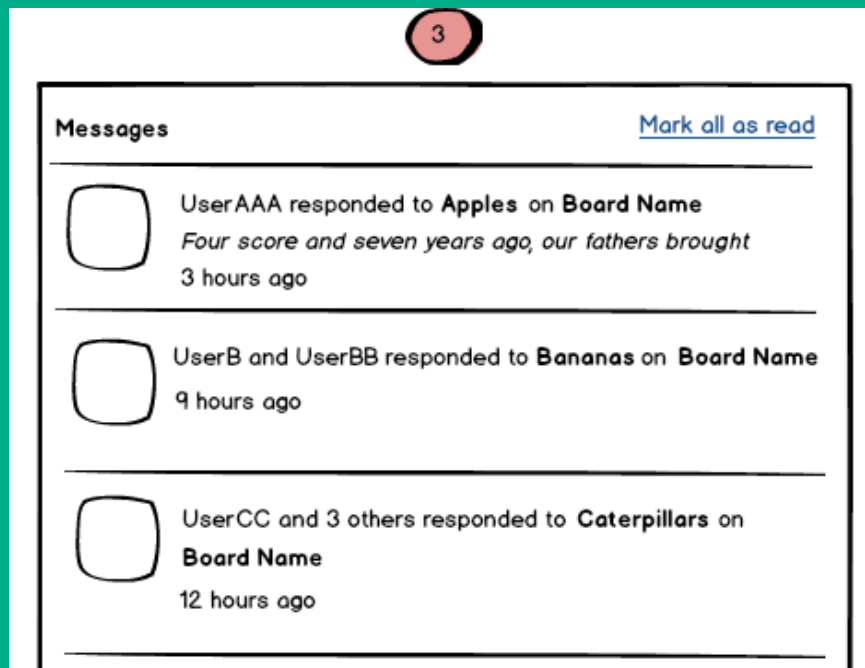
3

Messages

Mark all as read

UserAAA responded to **Apples** on **Board Name**
*Four score and seven years ago, our fathers brought*
3 hours ago

UserB and UserBB responded to **Bananas** on **Board Name**
9 hours ago

UserCC and 3 others responded to **Caterpillars** on **Board Name**
12 hours ago